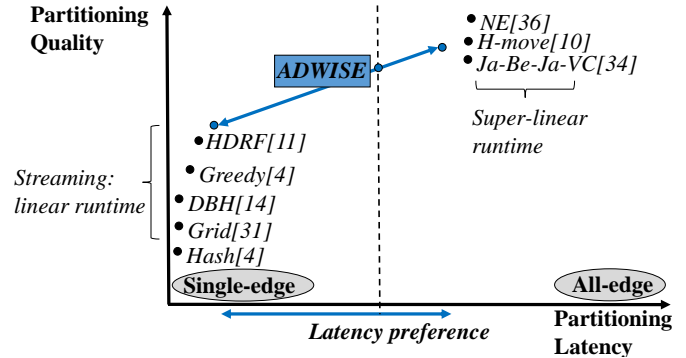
Partitioning Quality

NE[36]
H-move[10]
Ja-Be-Ja-VC[34]

ADWISE

Super-linear runtime

HDRF[11]
Greedy[4]
DBH[14]
Grid[31]
Hash[4]

Streaming: linear runtime

Single-edge

All-edge

Latency preference

Partitioning Latency